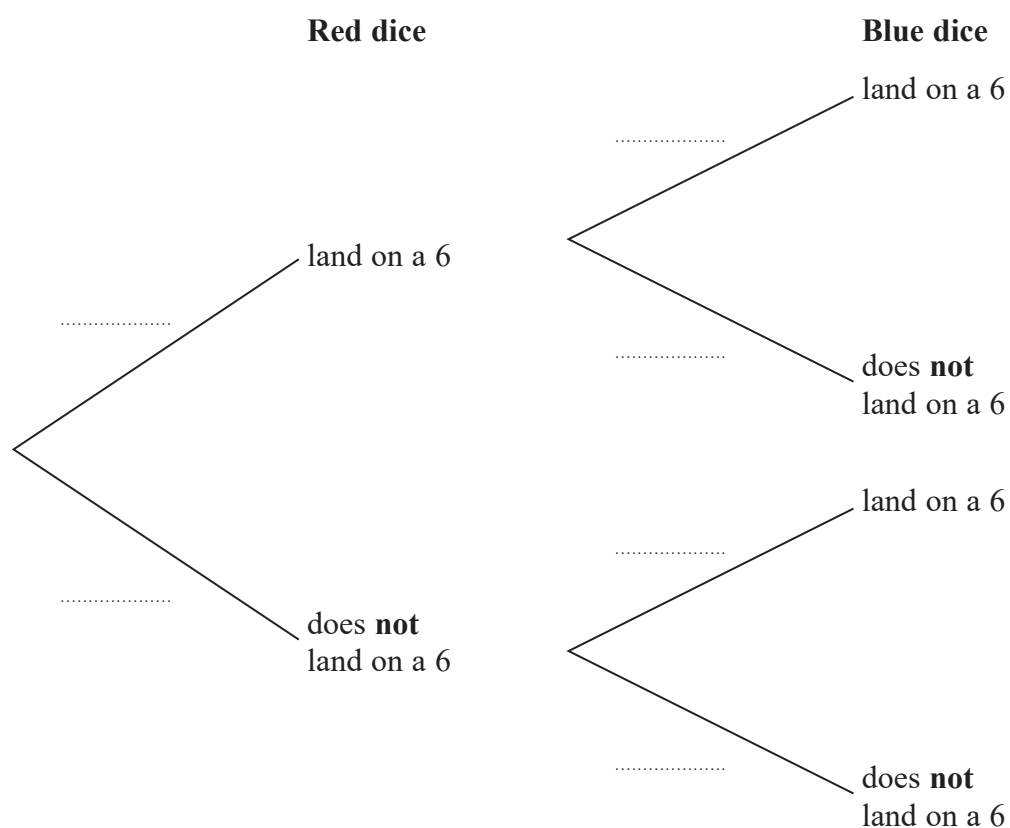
Red dice

Blue dice

....................

land on a 6

....................

land on a 6

....................

does **not** land on a 6

....................

does **not** land on a 6

....................

land on a 6

....................

does **not** land on a 6